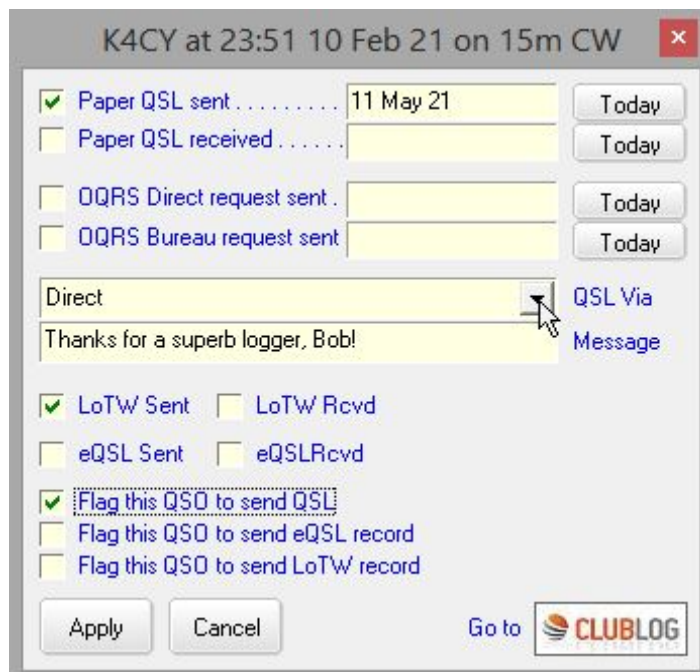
K4CY at 23:51 10 Feb 21 on 15m CW ×

Paper QSL sent . . . . . . . . . . 11 May 21 Today
Paper QSL received . . . . . . Today

OQRS Direct request sent . Today
OQRS Bureau request sent Today

Direct QSL Via
Thanks for a superb logger, Bob! Message

LoTW Sent LoTW Rcvd
eQSL Sent eQSLRcvd

Flag this QSO to send QSL
Flag this QSO to send eQSL record
Flag this QSO to send LoTW record

Apply Cancel Go to CLUBLOG